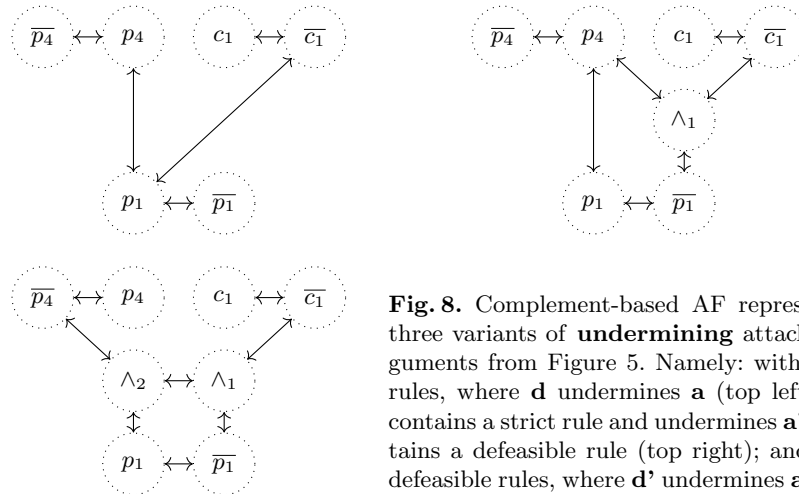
$\overline{p_4}$ $p_4$ $c_1$ $\overline{c_1}$

$p_1$ $\overline{p_1}$

$\overline{p_4}$ $p_4$ $c_1$ $\overline{c_1}$

$\wedge_1$

$p_1$ $\overline{p_1}$

$\overline{p_4}$ $p_4$ $c_1$ $\overline{c_1}$

$\wedge_2$ $\wedge_1$

$p_1$ $\overline{p_1}$

**Fig. 8.** Complement-based AF repres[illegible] three variants of **undermining** attack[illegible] guments from Figure 5. Namely: with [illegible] rules, where **d** undermines **a** (top lef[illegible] contains a strict rule and undermines **a**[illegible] tains a defeasible rule (top right); and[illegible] defeasible rules, where **d'** undermines **a**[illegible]